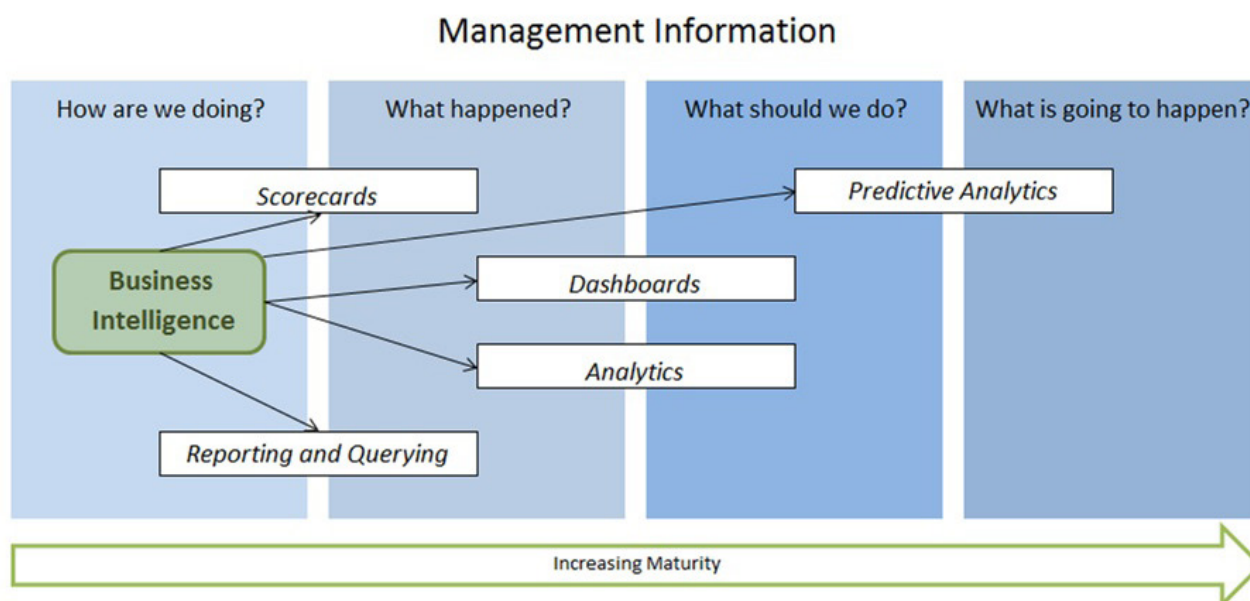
Management Information

How are we doing?

What happened?

What should we do?

What is going to happen?

Scorecards

Predictive Analytics

Business Intelligence

Dashboards

Analytics

Reporting and Querying

Increasing Maturity